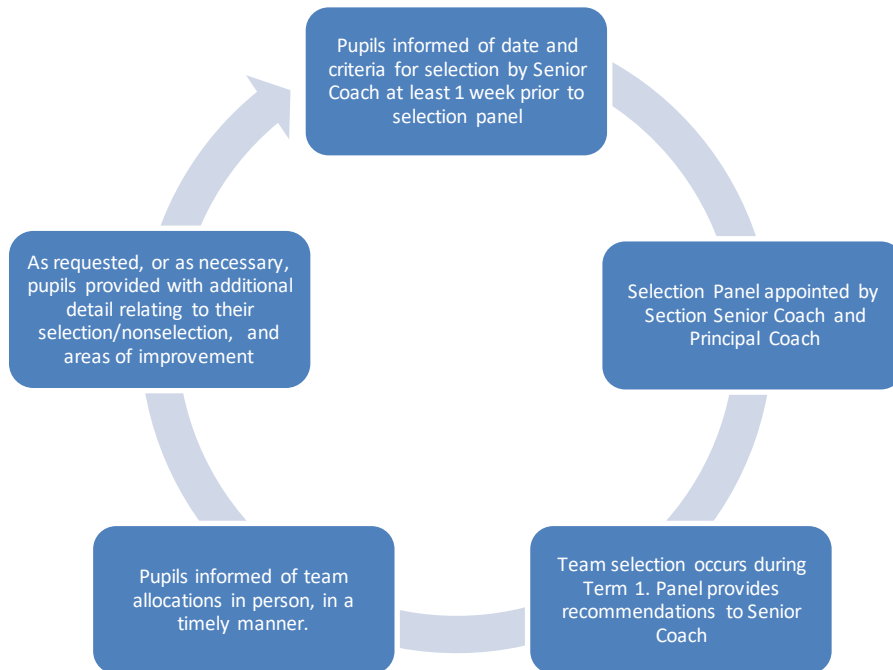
Pupils informed of date and criteria for selection by Senior Coach at least 1 week prior to selection panel

Selection Panel appointed by Section Senior Coach and Principal Coach

Team selection occurs during Term 1. Panel provides recommendations to Senior Coach

Pupils informed of team allocations in person, in a timely manner.

As requested, or as necessary, pupils provided with additional detail relating to their selection/nonselection, and areas of improvement